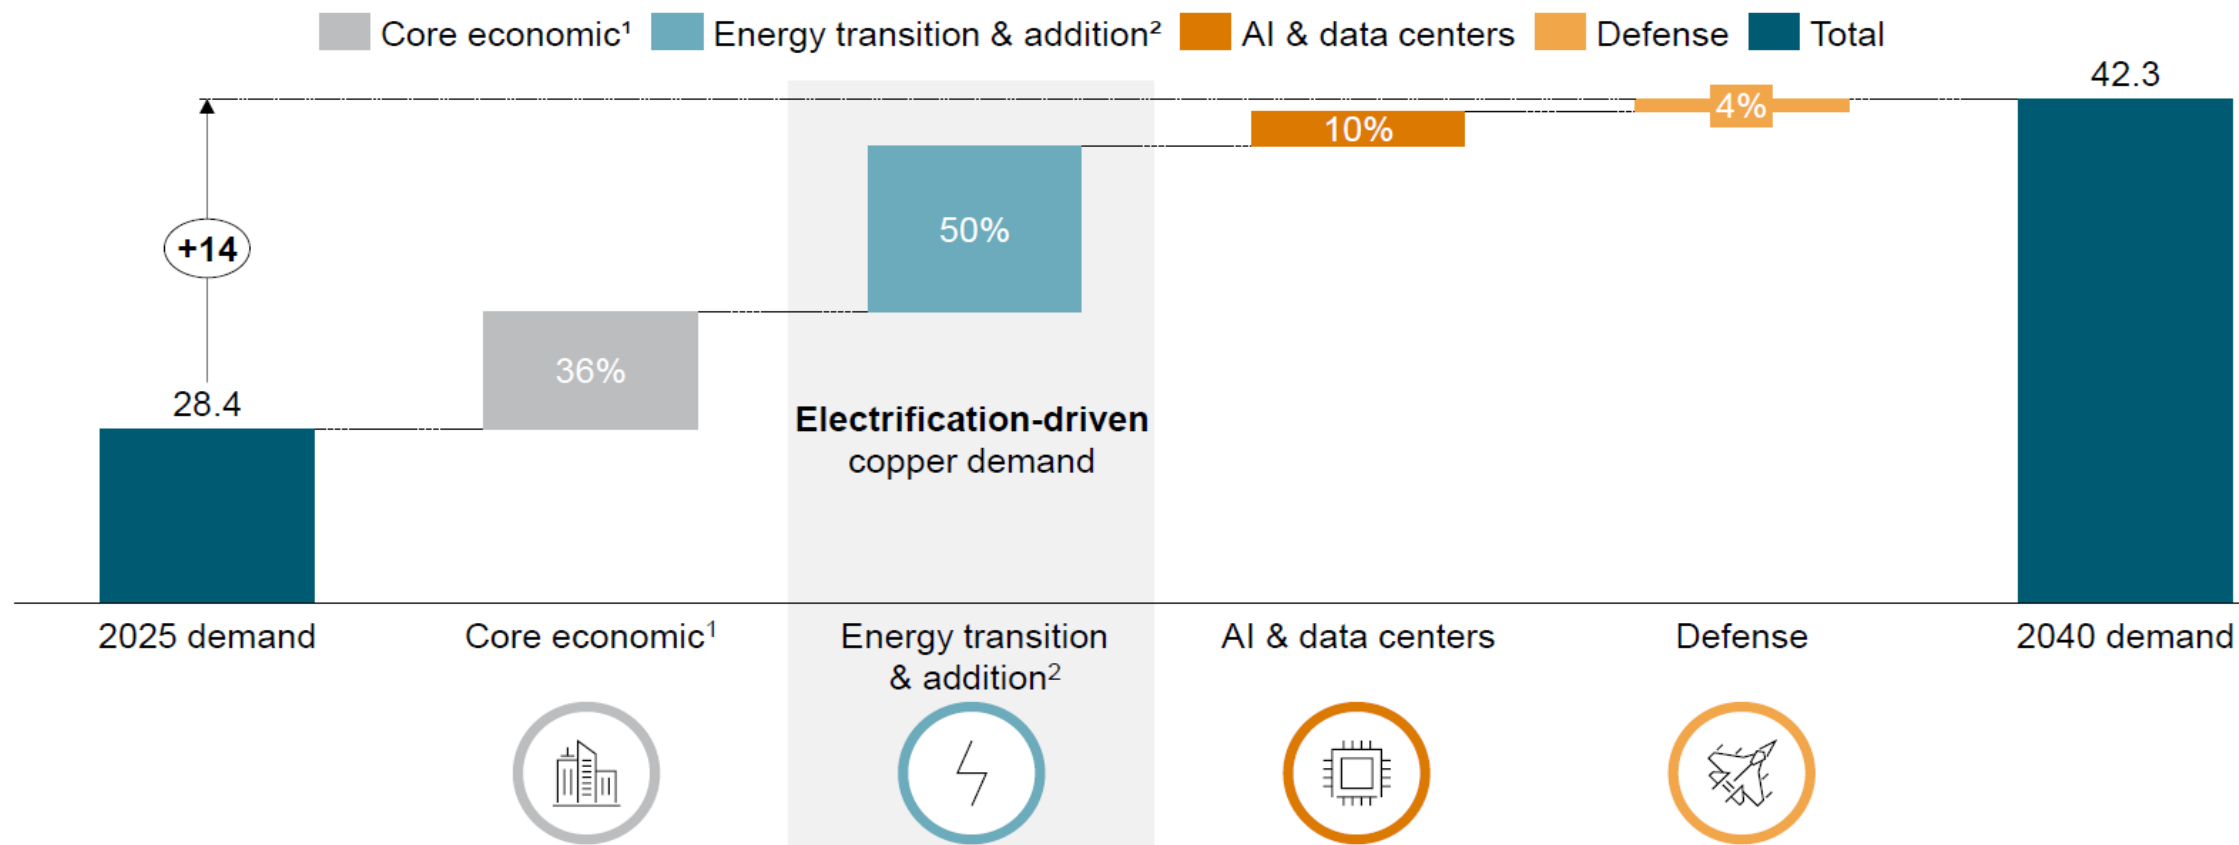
Core economic¹ Energy transition & addition² AI & data centers Defense Total

42.3

4%

10%

50%

+14

36%

28.4

**Electrification-driven** copper demand

2025 demand

Core economic¹

Energy transition & addition²

AI & data centers

Defense

2040 demand